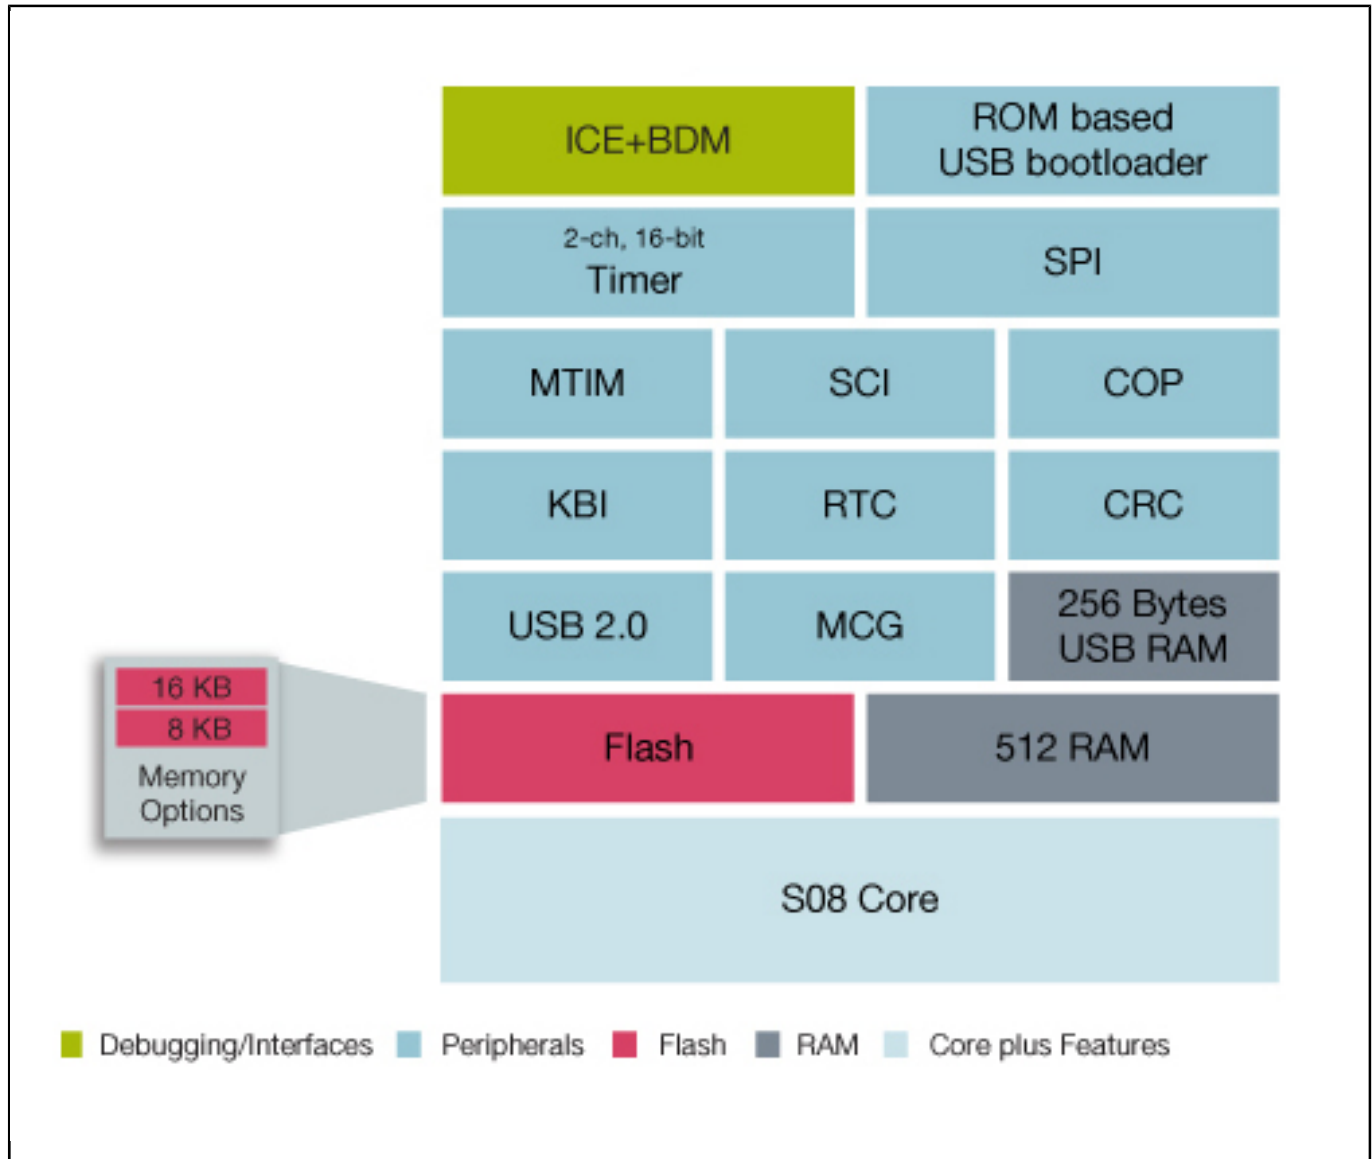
ICE+BDM

ROM based USB bootloader

2-ch, 16-bit Timer

SPI

MTIM

SCI

COP

KBI

RTC

CRC

USB 2.0

MCG

256 Bytes USB RAM

16 KB

8 KB

Memory Options

Flash

512 RAM

S08 Core

Debugging/Interfaces Peripherals Flash RAM Core plus Features